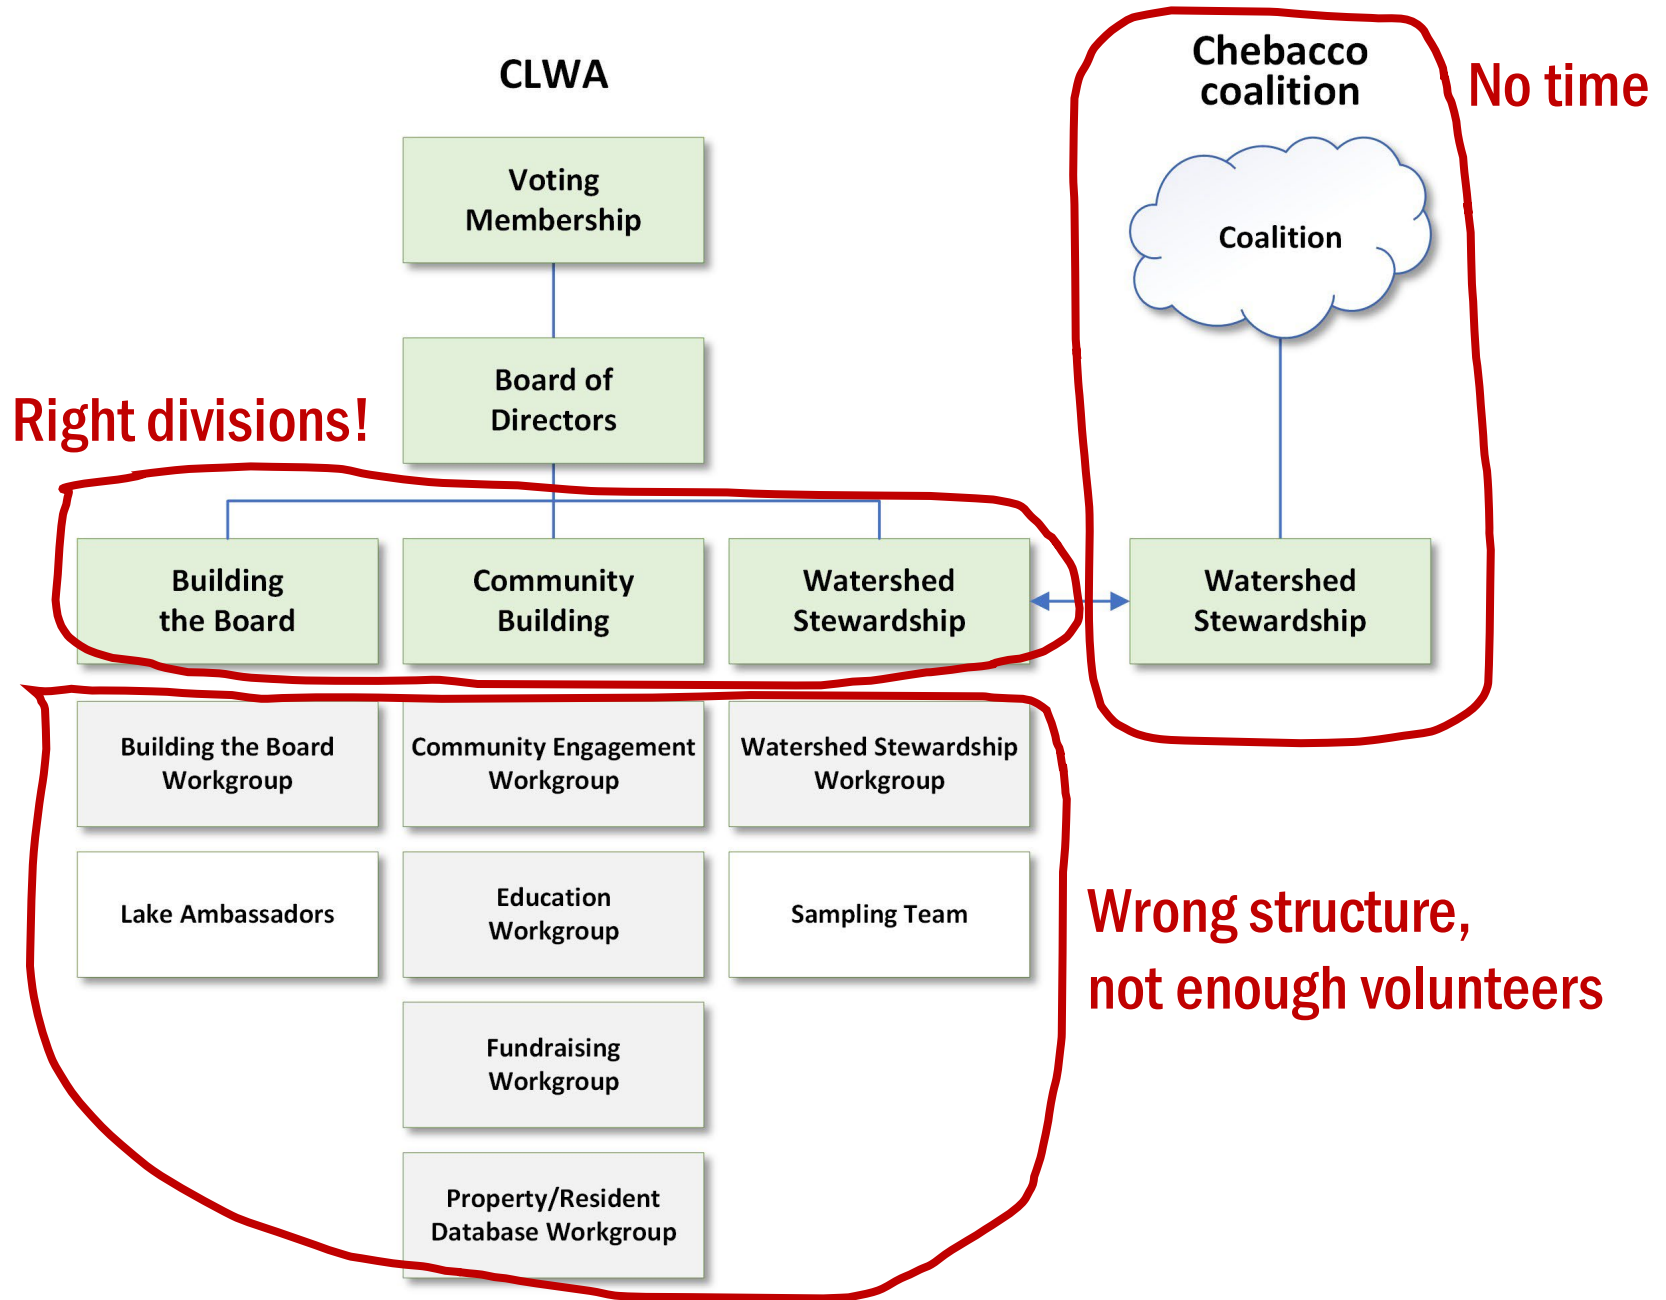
CLWA

Chebacco coalition

No time

Voting Membership

Coalition

Board of Directors

Right divisions!

Building the Board

Community Building

Watershed Stewardship

Watershed Stewardship

Building the Board Workgroup

Community Engagement Workgroup

Watershed Stewardship Workgroup

Lake Ambassadors

Education Workgroup

Sampling Team

Wrong structure, not enough volunteers

Fundraising Workgroup

Property/Resident Database Workgroup